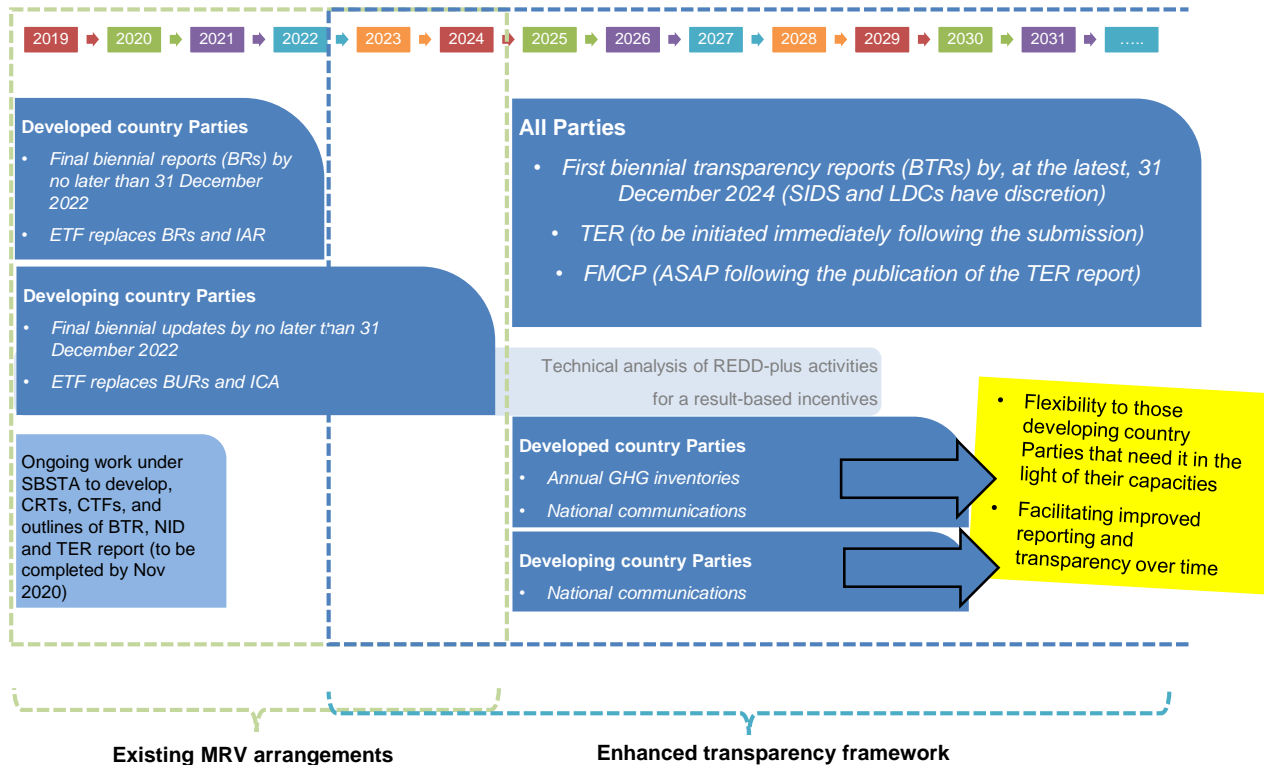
2019 2020 2021 2022 2023 2024 2025 2026 2027 2028 2029 2030 2031 …..

Developed country Parties
• Final biennial reports (BRs) by no later than 31 December 2022
• ETF replaces BRs and IAR

Developing country Parties
• Final biennial updates by no later than 31 December 2022
• ETF replaces BURs and ICA

Ongoing work under SBSTA to develop, CRTs, CTFs, and outlines of BTR, NID and TER report (to be completed by Nov 2020)

All Parties
• First biennial transparency reports (BTRs) by, at the latest, 31 December 2024 (SIDS and LDCs have discretion)
• TER (to be initiated immediately following the submission)
• FMCP (ASAP following the publication of the TER report)

Technical analysis of REDD-plus activities for a result-based incentives

Developed country Parties
• Annual GHG inventories
• National communications

Developing country Parties
• National communications

• Flexibility to those developing country Parties that need it in the light of their capacities
• Facilitating improved reporting and transparency over time

Existing MRV arrangements

Enhanced transparency framework